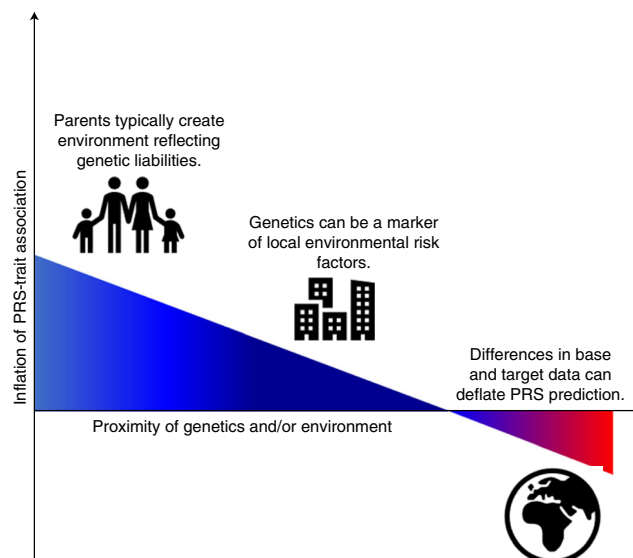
Inflation of PRS-trait association

Parents typically create environment reflecting genetic liabilities.

Genetics can be a marker of local environmental risk factors.

Differences in base and target data can deflate PRS prediction.

Proximity of genetics and/or environment